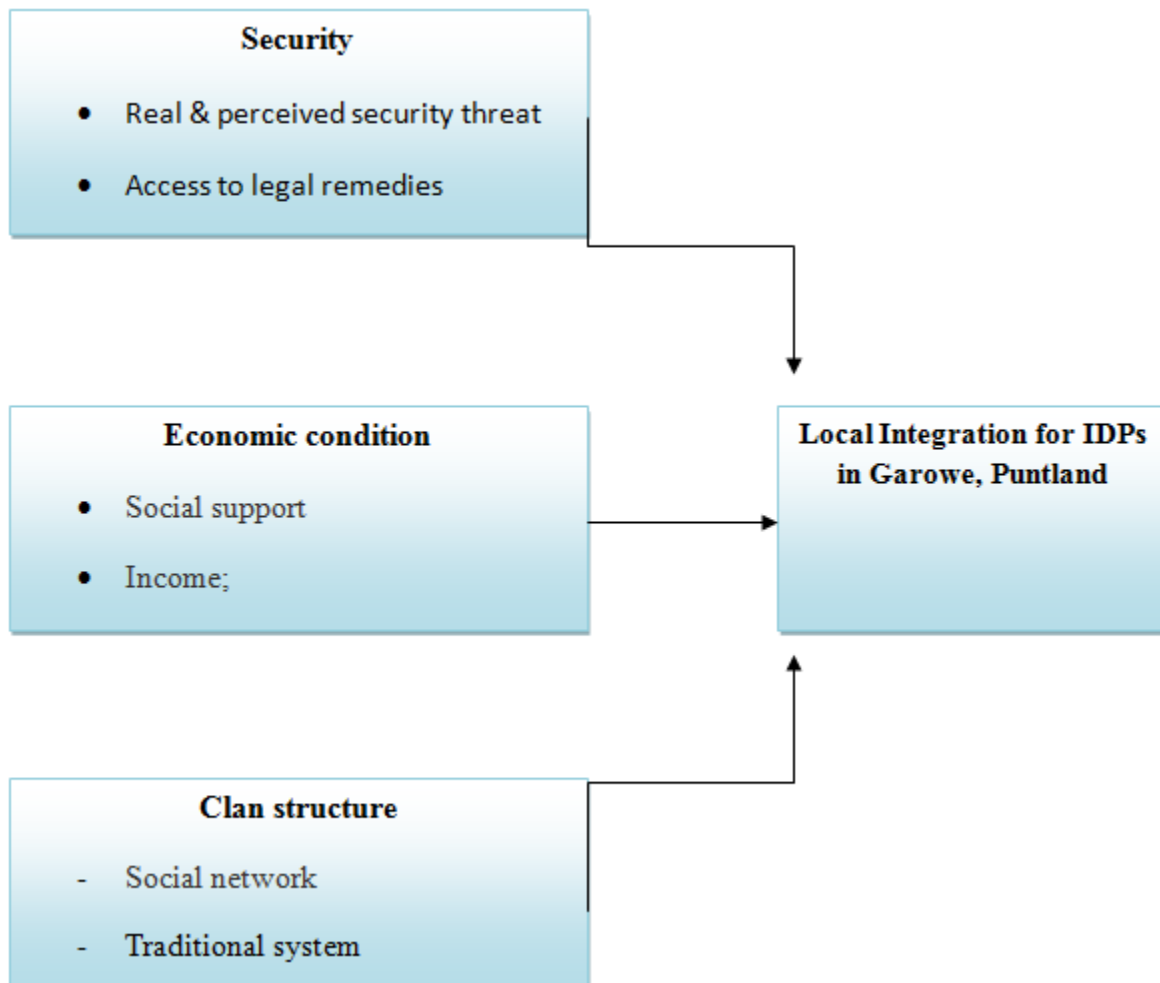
Security

- Real & perceived security threat
- Access to legal remedies

Economic condition

- Social support
- Income;

Local Integration for IDPs in Garowe, Puntland

Clan structure

- Social network
- Traditional system